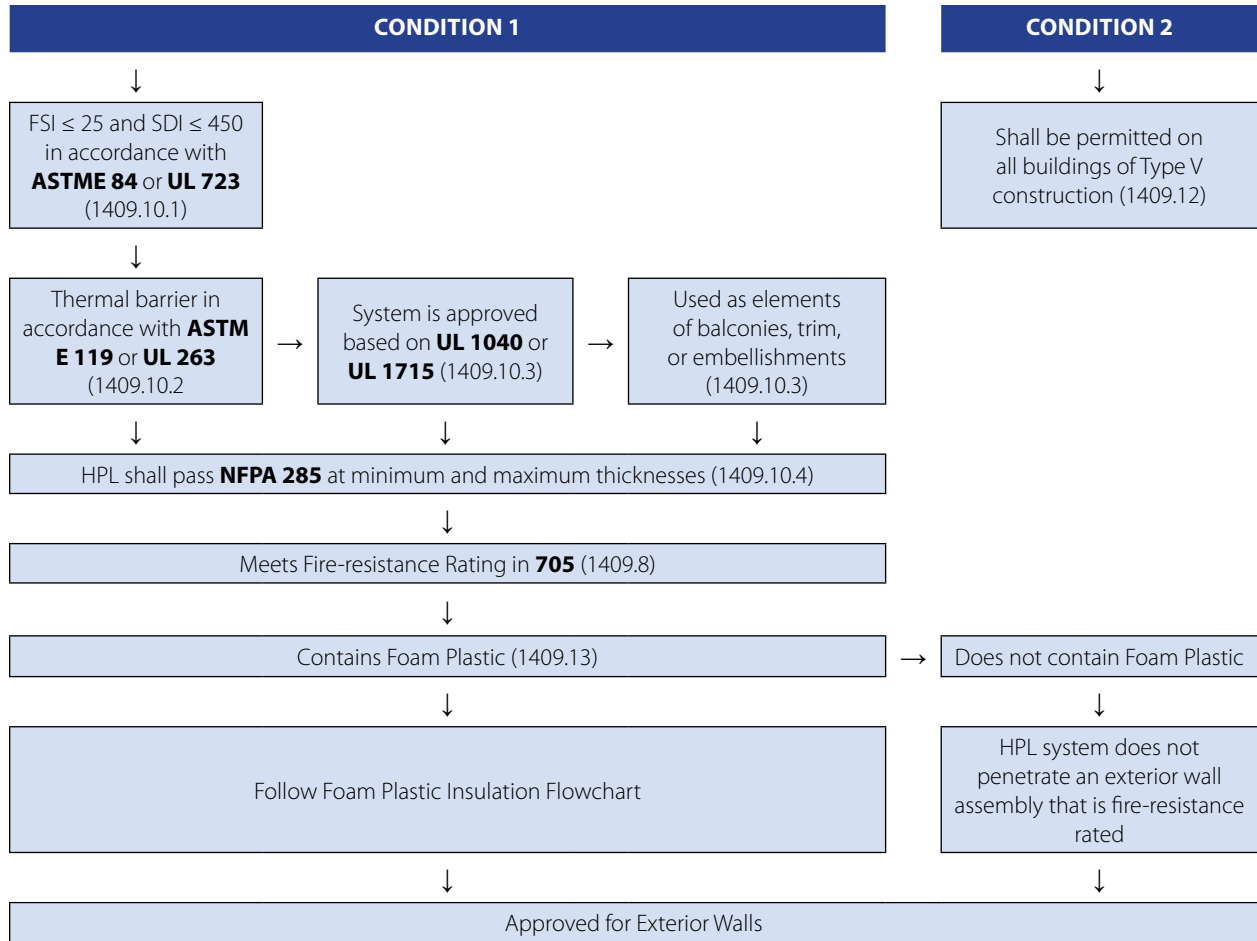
CONDITION 1

CONDITION 2

FSI ≤ 25 and SDI ≤ 450 in accordance with **ASTME 84** or **UL 723** (1409.10.1)

Shall be permitted on all buildings of Type V construction (1409.12)

Thermal barrier in accordance with **ASTM E 119** or **UL 263** (1409.10.2

System is approved based on **UL 1040** or **UL 1715** (1409.10.3)

Used as elements of balconies, trim, or embellishments (1409.10.3)

HPL shall pass **NFPA 285** at minimum and maximum thicknesses (1409.10.4)

Meets Fire-resistance Rating in **705** (1409.8)

Contains Foam Plastic (1409.13)

Does not contain Foam Plastic

Follow Foam Plastic Insulation Flowchart

HPL system does not penetrate an exterior wall assembly that is fire-resistance rated

Approved for Exterior Walls